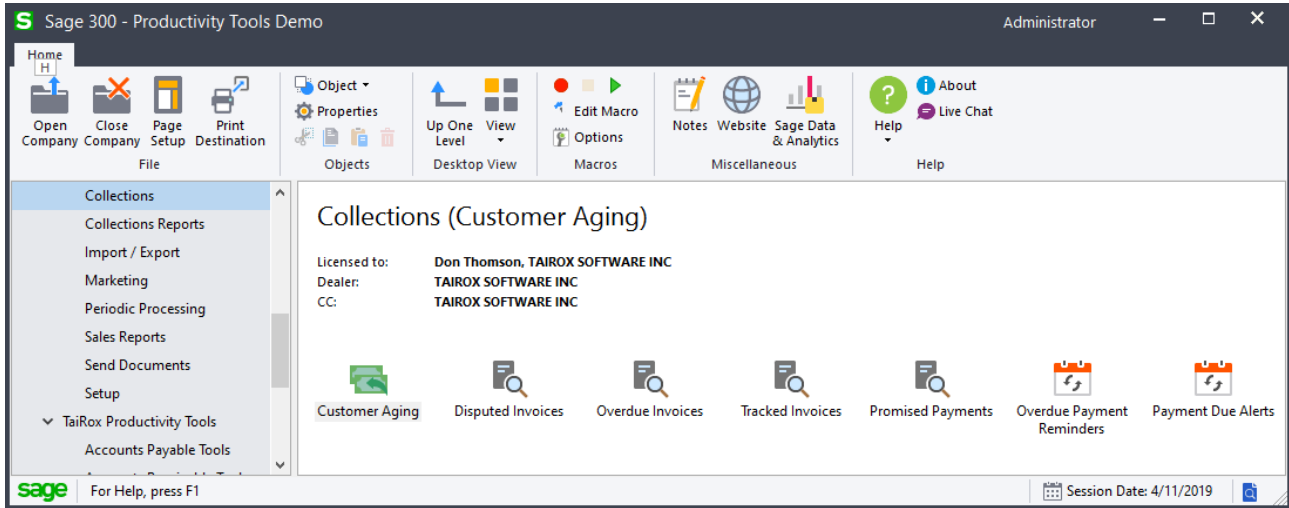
S Sage 300 - Productivity Tools Demo

Administrator

Home
H

Open Company
Close Company
Page Setup
Print Destination
File

Object
Properties
Objects

Up One Level
View
Desktop View

Edit Macro
Options
Macros

Notes
Website
Sage Data & Analytics
Miscellaneous

Help
About
Live Chat
Help

Collections
Collections Reports
Import / Export
Marketing
Periodic Processing
Sales Reports
Send Documents
Setup
TaiRox Productivity Tools
Accounts Payable Tools
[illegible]

Collections (Customer Aging)

Licensed to: Don Thomson, TAIROX SOFTWARE INC
Dealer: TAIROX SOFTWARE INC
CC: TAIROX SOFTWARE INC

Customer Aging
Disputed Invoices
Overdue Invoices
Tracked Invoices
Promised Payments
Overdue Payment Reminders
Payment Due Alerts

sage
For Help, press F1
Session Date: 4/11/2019